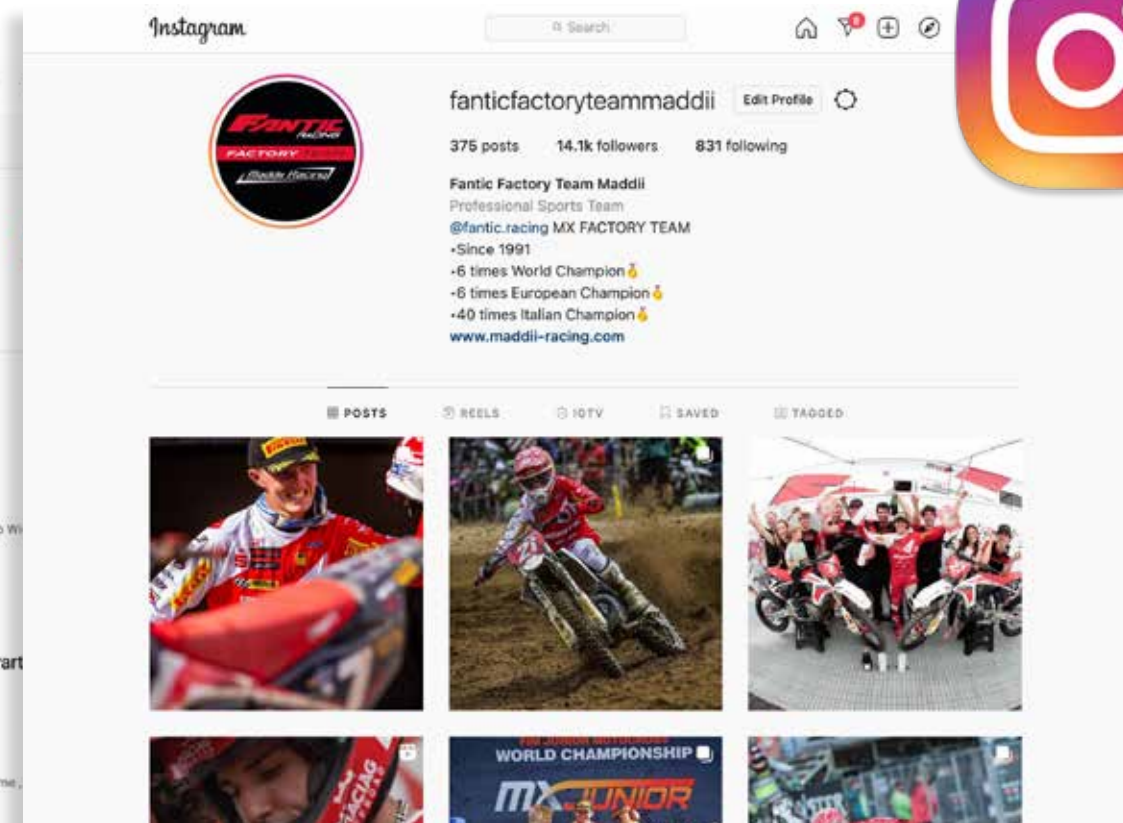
Instagram

Search

fanticfactoryteammaddii Edit Profile

375 posts 14.1k followers 831 following

Fantic Factory Team Maddii
Professional Sports Team
@fantic.racing MX FACTORY TEAM
•Since 1991
•6 times World Champion🥇
•6 times European Champion🥇
•40 times Italian Champion🥇
www.maddii-racing.com

FANTIC RACING
FACTORY
Maddii Racing

POSTS REELS IGTV SAVED TAGGED

PIRELLI

WORLD CHAMPIONSHIP
MX JUNIOR